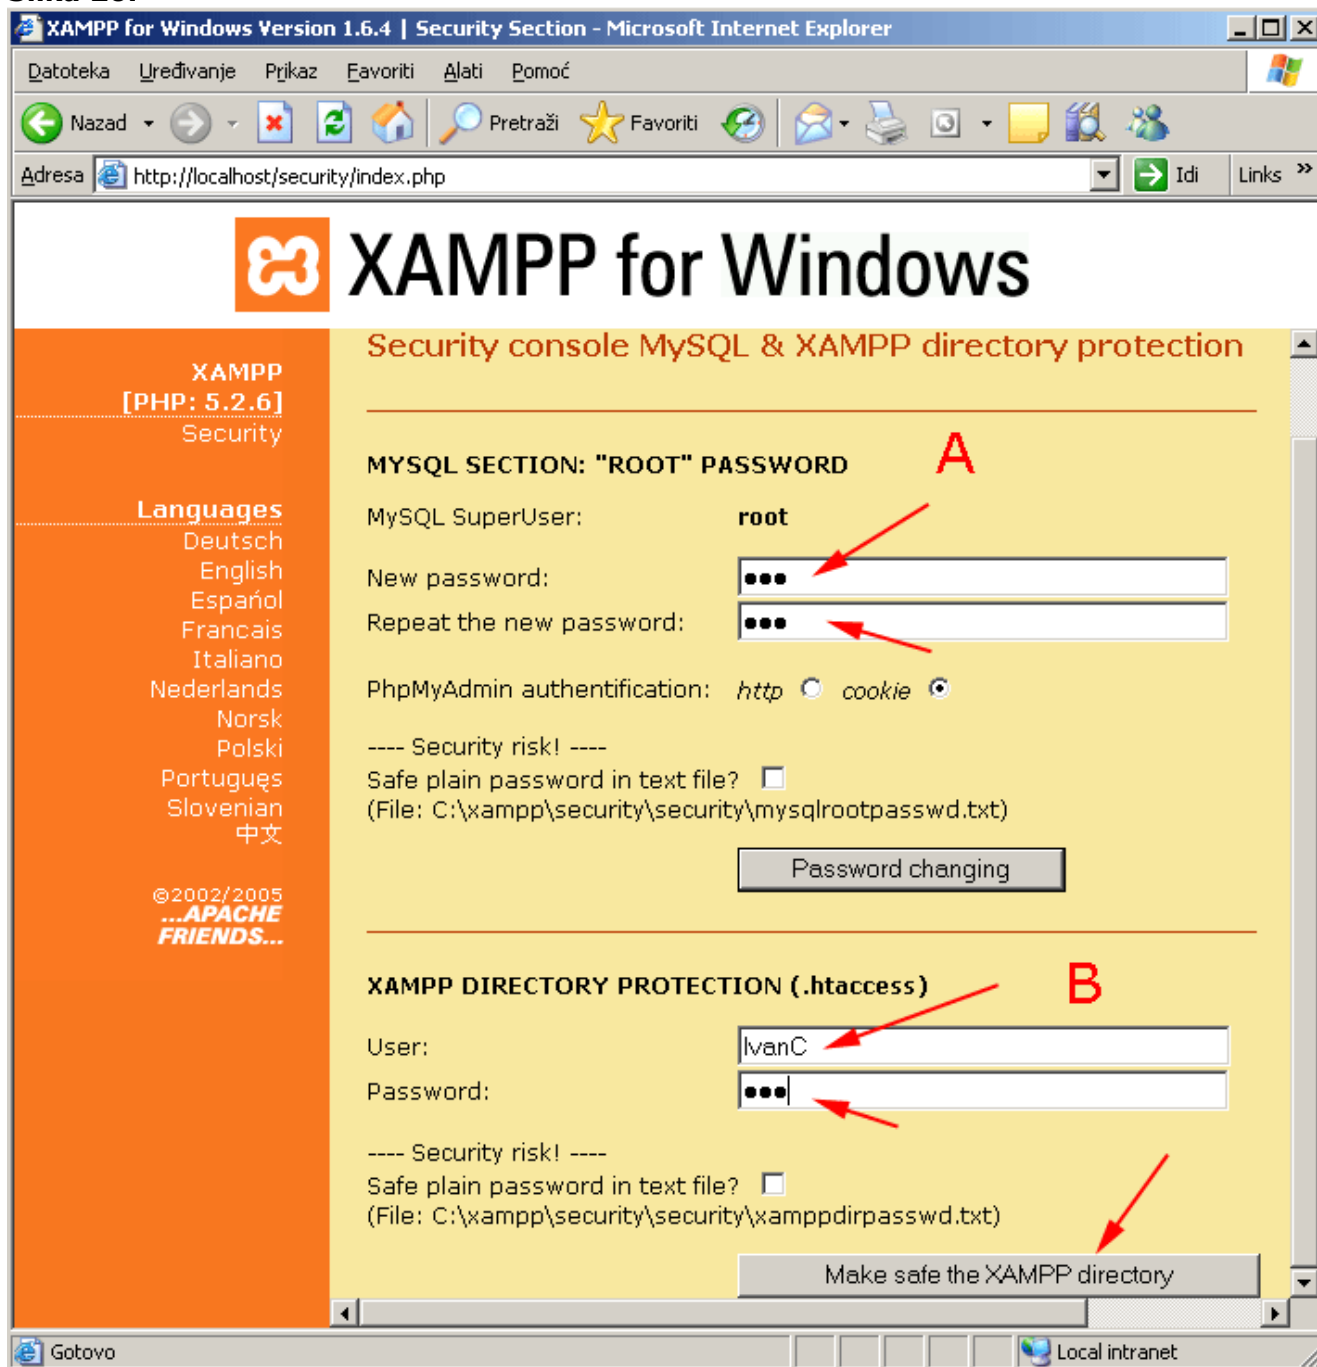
XAMPP for Windows Version 1.6.4 | Security Section - Microsoft Internet Explorer

Datoteka Uređivanje Prikaz Favoriti Alati Pomoć

Nazad Pretraži Favoriti

Adresa http://localhost/security/index.php Idi Links

XAMPP for Windows

XAMPP
[PHP: 5.2.6]
Security

Languages
Deutsch
English
Español
Francais
Italiano
Nederlands
Norsk
Polski
Português
Slovenian
中文

©2002/2005
...APACHE FRIENDS...

Security console MySQL & XAMPP directory protection

MYSQL SECTION: "ROOT" PASSWORD

A

MySQL SuperUser: root

New password: •••

Repeat the new password: •••

PhpMyAdmin authentification: http cookie

---- Security risk! ----
Safe plain password in text file?
(File: C:\xampp\security\security\mysqlrootpasswd.txt)

Password changing

XAMPP DIRECTORY PROTECTION (.htaccess)

B

User: IvanC

Password: •••

---- Security risk! ----
Safe plain password in text file?
(File: C:\xampp\security\security\xamppdirpasswd.txt)

Make safe the XAMPP directory

Gotovo

Local intranet